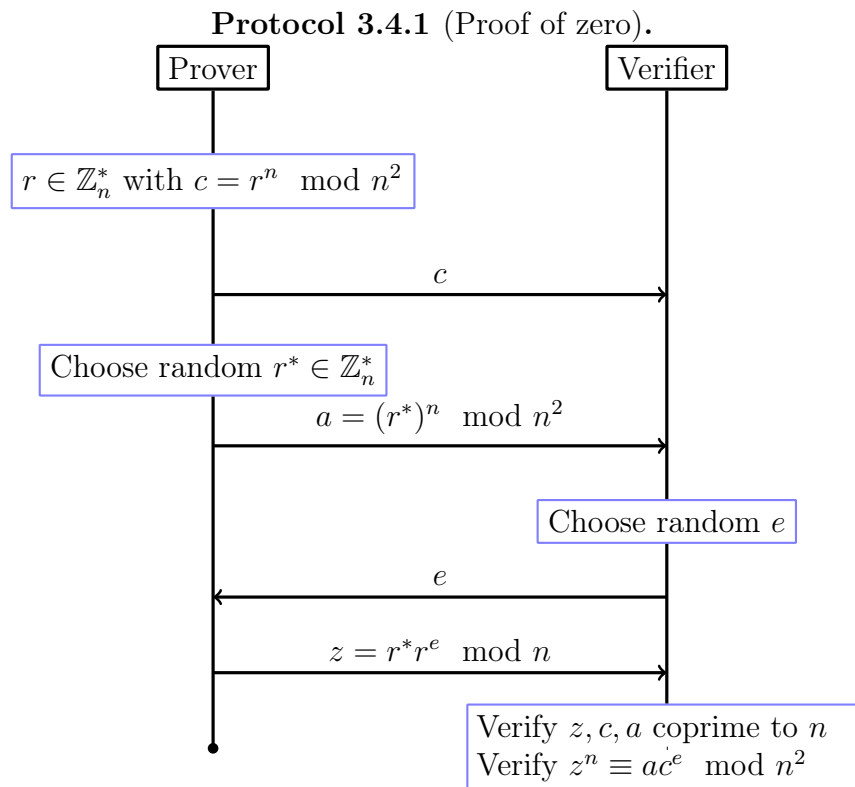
**Protocol 3.4.1** (Proof of zero).

Prover

Verifier

$r \in \mathbb{Z}_n^*$ with $c = r^n \mod n^2$

$c$

Choose random $r^* \in \mathbb{Z}_n^*$

$a = (r^*)^n \mod n^2$

Choose random $e$

$e$

$z = r^* r^e \mod n$

Verify $z, c, a$ coprime to $n$
Verify $z^n \equiv ac^e \mod n^2$